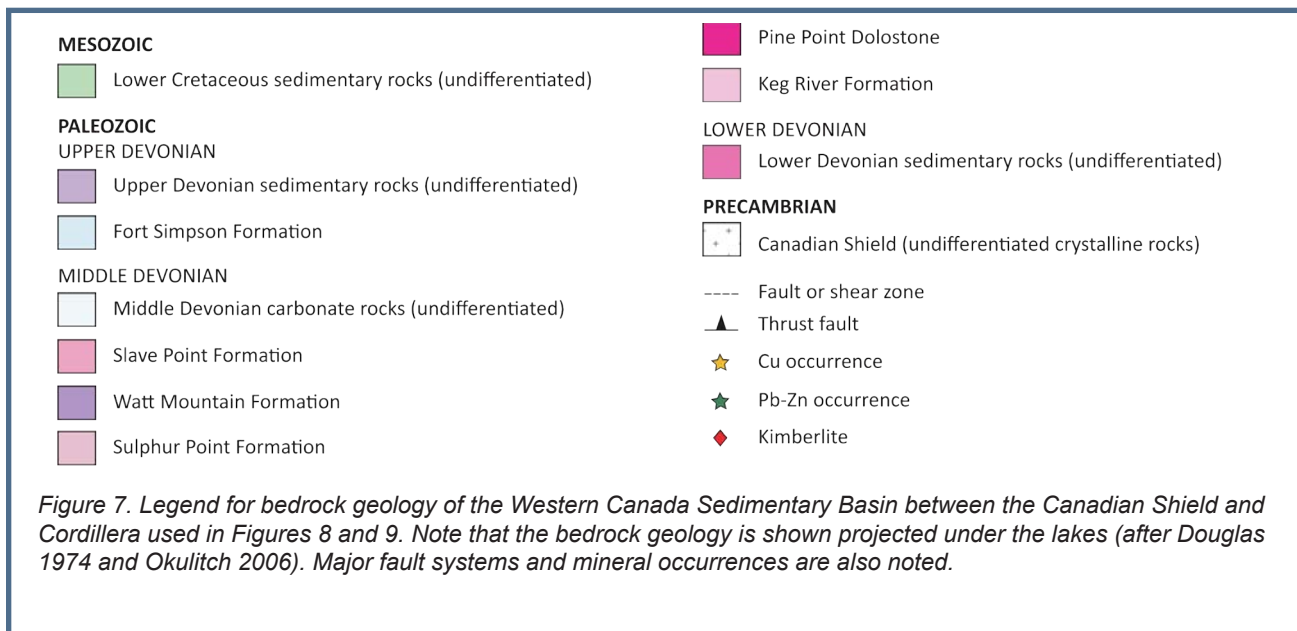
MESOZOIC

Lower Cretaceous sedimentary rocks (undifferentiated)

PALEOZOIC
UPPER DEVONIAN

Upper Devonian sedimentary rocks (undifferentiated)

Fort Simpson Formation

MIDDLE DEVONIAN

Middle Devonian carbonate rocks (undifferentiated)

Slave Point Formation

Watt Mountain Formation

Sulphur Point Formation

Pine Point Dolostone

Keg River Formation

LOWER DEVONIAN

Lower Devonian sedimentary rocks (undifferentiated)

PRECAMBRIAN

Canadian Shield (undifferentiated crystalline rocks)

Fault or shear zone

Thrust fault

Cu occurrence

Pb-Zn occurrence

Kimberlite

Figure 7. Legend for bedrock geology of the Western Canada Sedimentary Basin between the Canadian Shield and Cordillera used in Figures 8 and 9. Note that the bedrock geology is shown projected under the lakes (after Douglas 1974 and Okulitch 2006). Major fault systems and mineral occurrences are also noted.